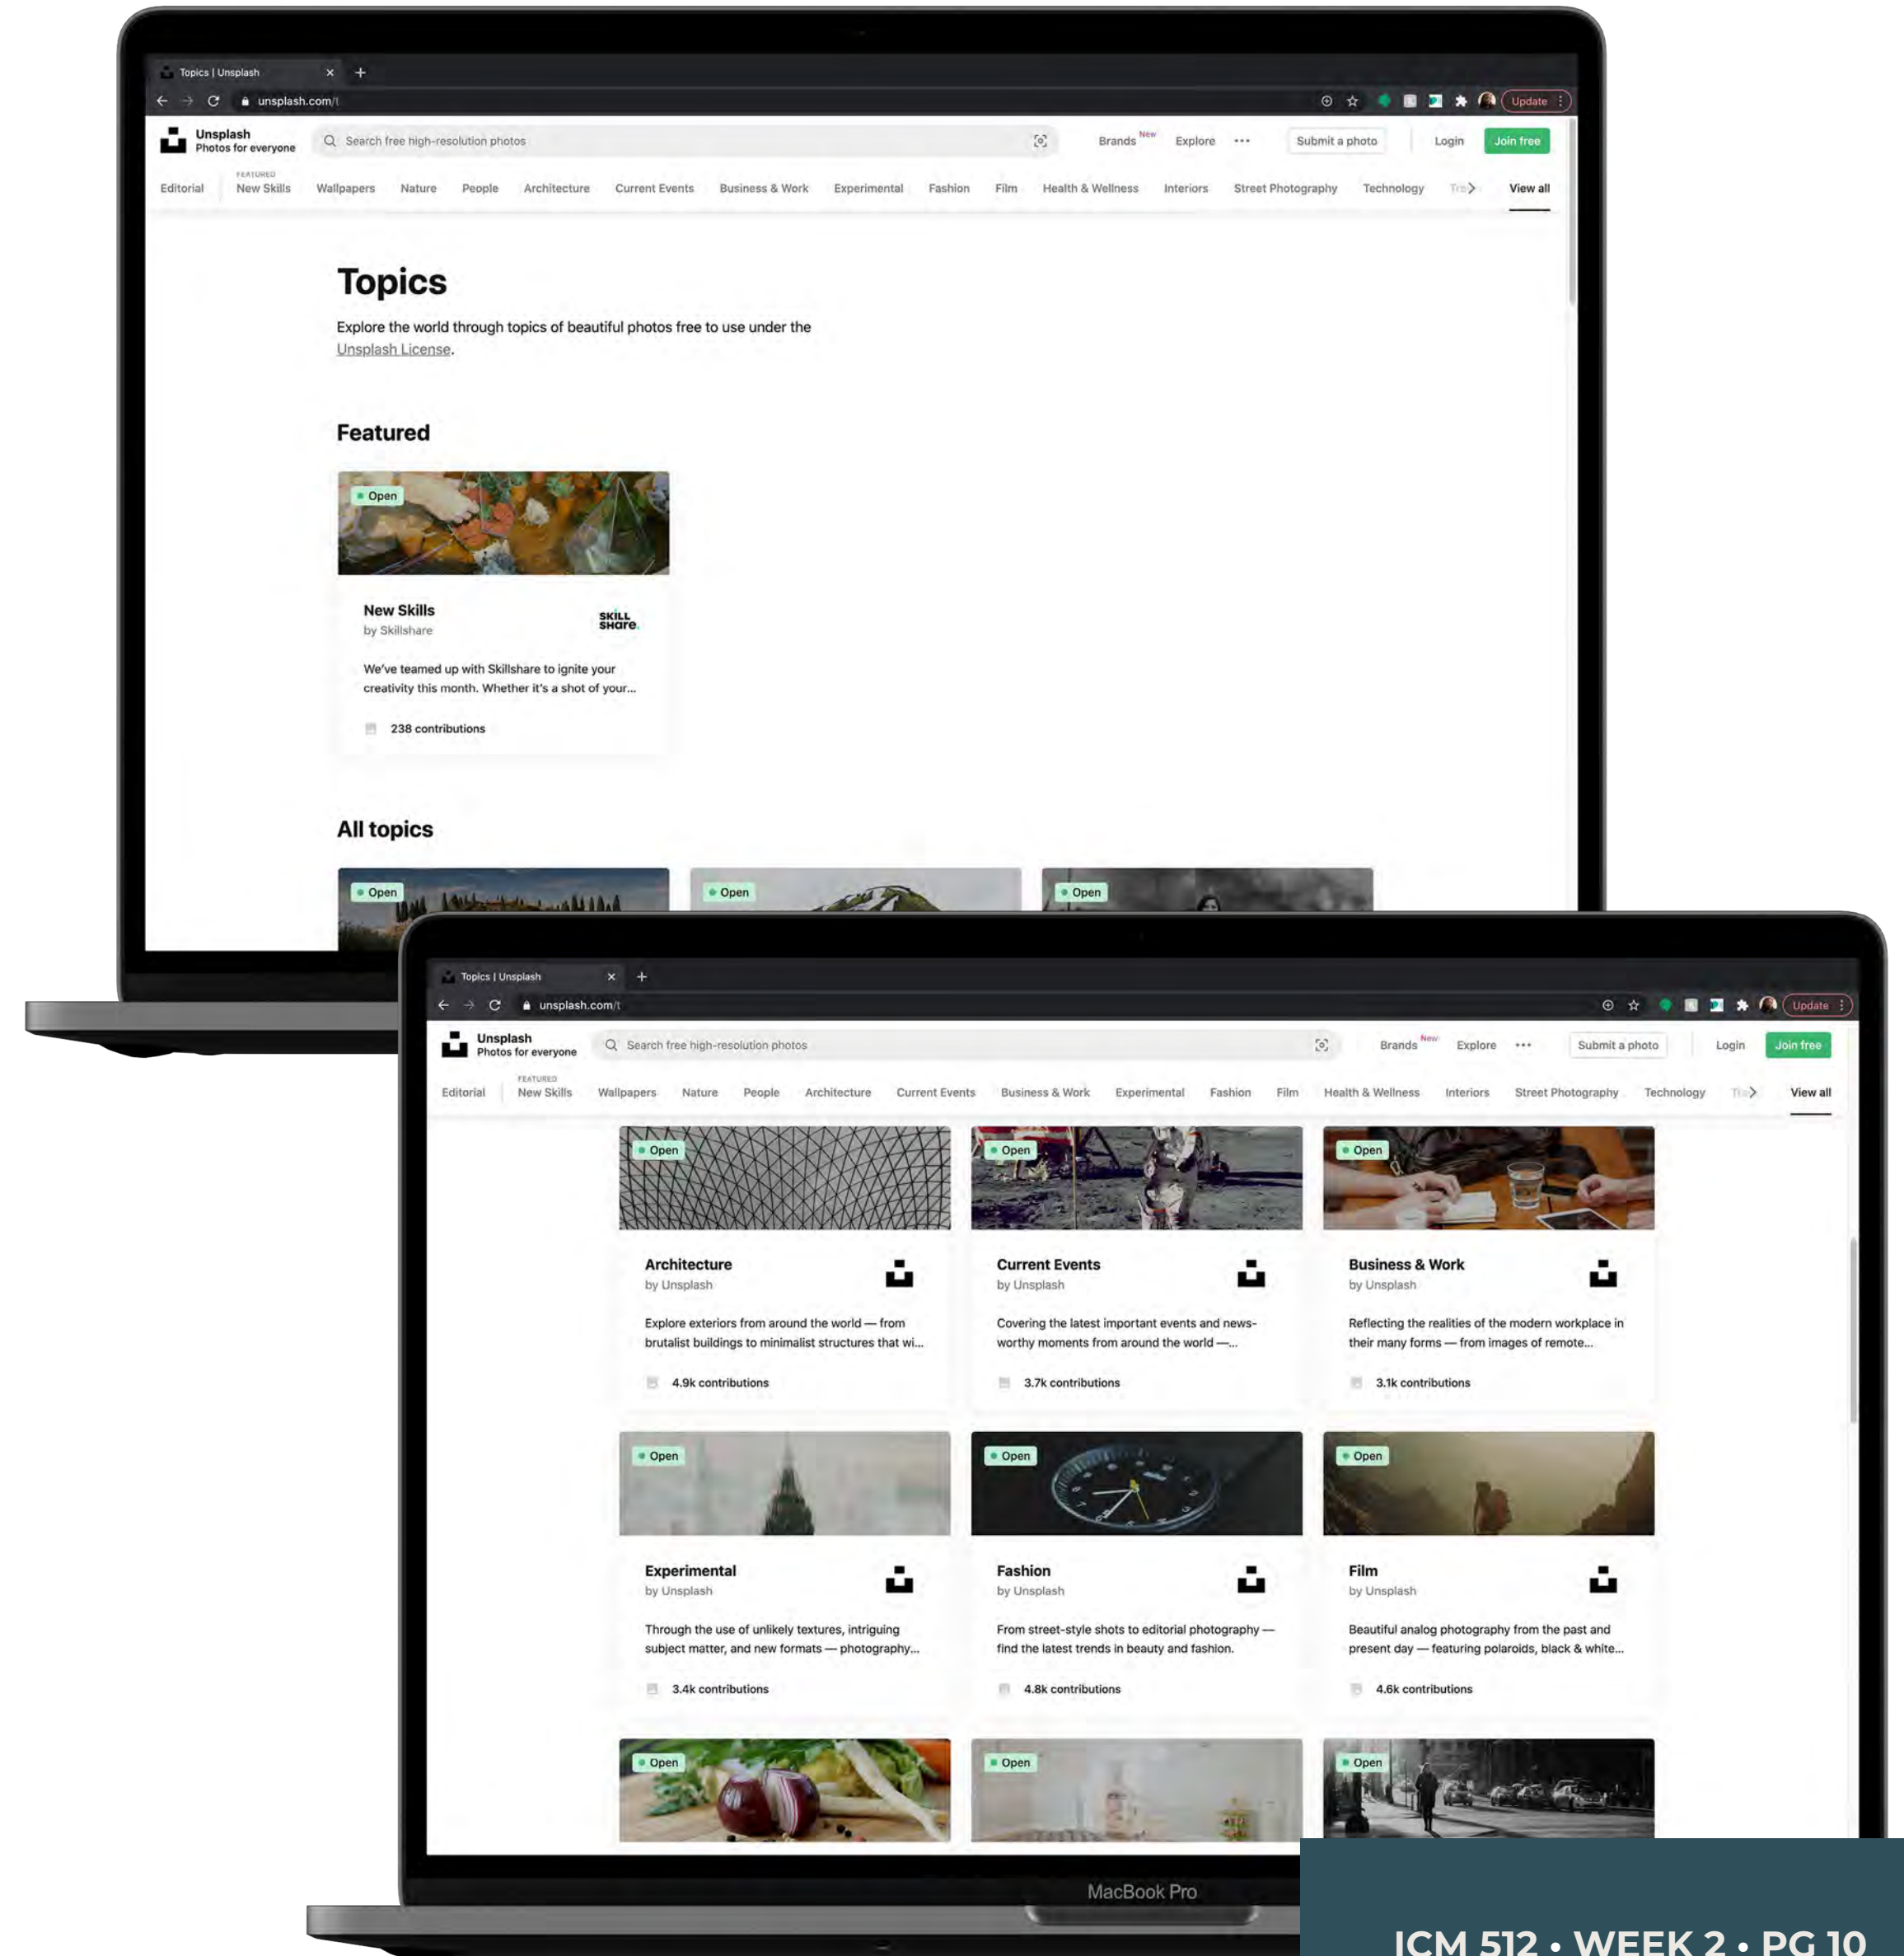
Topics | Unsplash

unsplash.com/t

Update

Unsplash
Photos for everyone

Search free high-resolution photos

Brands New Explore ••• Submit a photo Login Join free

Editorial | FEATURED New Skills Wallpapers Nature People Architecture Current Events Business & Work Experimental Fashion Film Health & Wellness Interiors Street Photography Technology Tra View all

Topics

Explore the world through topics of beautiful photos free to use under the Unsplash License.

Featured

Open

New Skills
by Skillshare

SKILL SHARE.

We've teamed up with Skillshare to ignite your creativity this month. Whether it's a shot of your...

238 contributions

All topics

Open

Open

Open

Topics | Unsplash

unsplash.com/t

Update

Unsplash
Photos for everyone

Search free high-resolution photos

Brands New Explore ••• Submit a photo Login Join free

Editorial | FEATURED New Skills Wallpapers Nature People Architecture Current Events Business & Work Experimental Fashion Film Health & Wellness Interiors Street Photography Technology Tra View all

Open

Architecture
by Unsplash

Explore exteriors from around the world — from brutalist buildings to minimalist structures that wi...

4.9k contributions

Open

Current Events
by Unsplash

Covering the latest important events and news-worthy moments from around the world —...

3.7k contributions

Open

Business & Work
by Unsplash

Reflecting the realities of the modern workplace in their many forms — from images of remote...

3.1k contributions

Open

Experimental
by Unsplash

Through the use of unlikely textures, intriguing subject matter, and new formats — photography...

3.4k contributions

Open

Fashion
by Unsplash

From street-style shots to editorial photography — find the latest trends in beauty and fashion.

4.8k contributions

Open

Film
by Unsplash

Beautiful analog photography from the past and present day — featuring polaroids, black & white...

4.6k contributions

Open

Open

Open

MacBook Pro

ICM 512 • WEEK 2 • PG 10